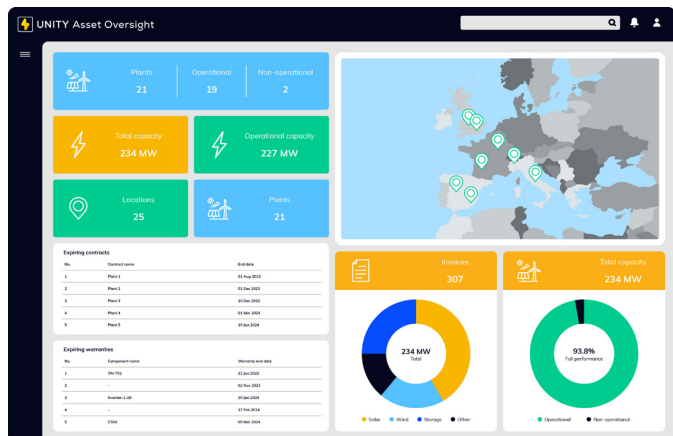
UNITY Asset Oversight

| Plants | Operational | Non-operational |
|---|---|---|
| 21 | 19 | 2 |

Total capacity
234 MW

Operational capacity
227 MW

Locations
25

Plants
21

Expiring contracts

| No. | Contract name | End date |
|---|---|---|
| 1 | Plant 1 | 01 Aug 2023 |
| 2 | Plant 2 | 01 Dec 2023 |
| 3 | Plant 3 | 10 Dec 2023 |
| 4 | Plant 4 | 01 Mar 2024 |
| 5 | Plant 5 | 15 Jun 2024 |

Expiring warranties

| No. | Component name | Warranty end date |
|---|---|---|
| 1 | TM-TO2 | 12 Jun 2023 |
| 2 | - | 02 Nov 2023 |
| 3 | Inverter-1-28 | 10 Jan 2024 |
| 4 | - | 17 Feb 2024 |
| 5 | CS0X | 09 Mar 2024 |

Invoices
307

234 MW
Total

Solar Wind Storage Other

Total capacity
234 MW

93.8%
Full performance

Operational Non-operational